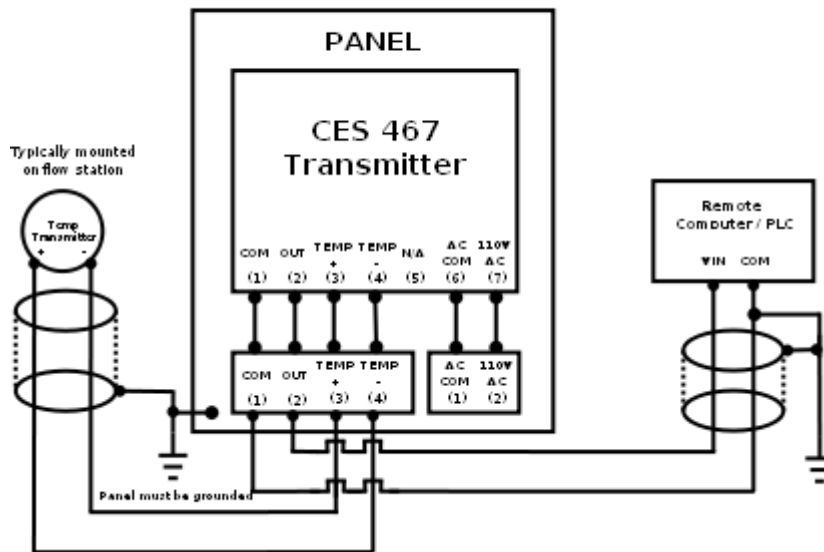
PANEL

CES 467
Transmitter

Typically mounted on flow station

Temp Transmitter
+ -

COM (1)
OUT (2)
TEMP + (3)
TEMP - (4)
N/A (5)
AC COM (6)
110V AC (7)

COM (1)
OUT (2)
TEMP + (3)
TEMP - (4)

AC COM (1)
110V AC (2)

Remote Computer / PLC
VIN COM

Panel must be grounded